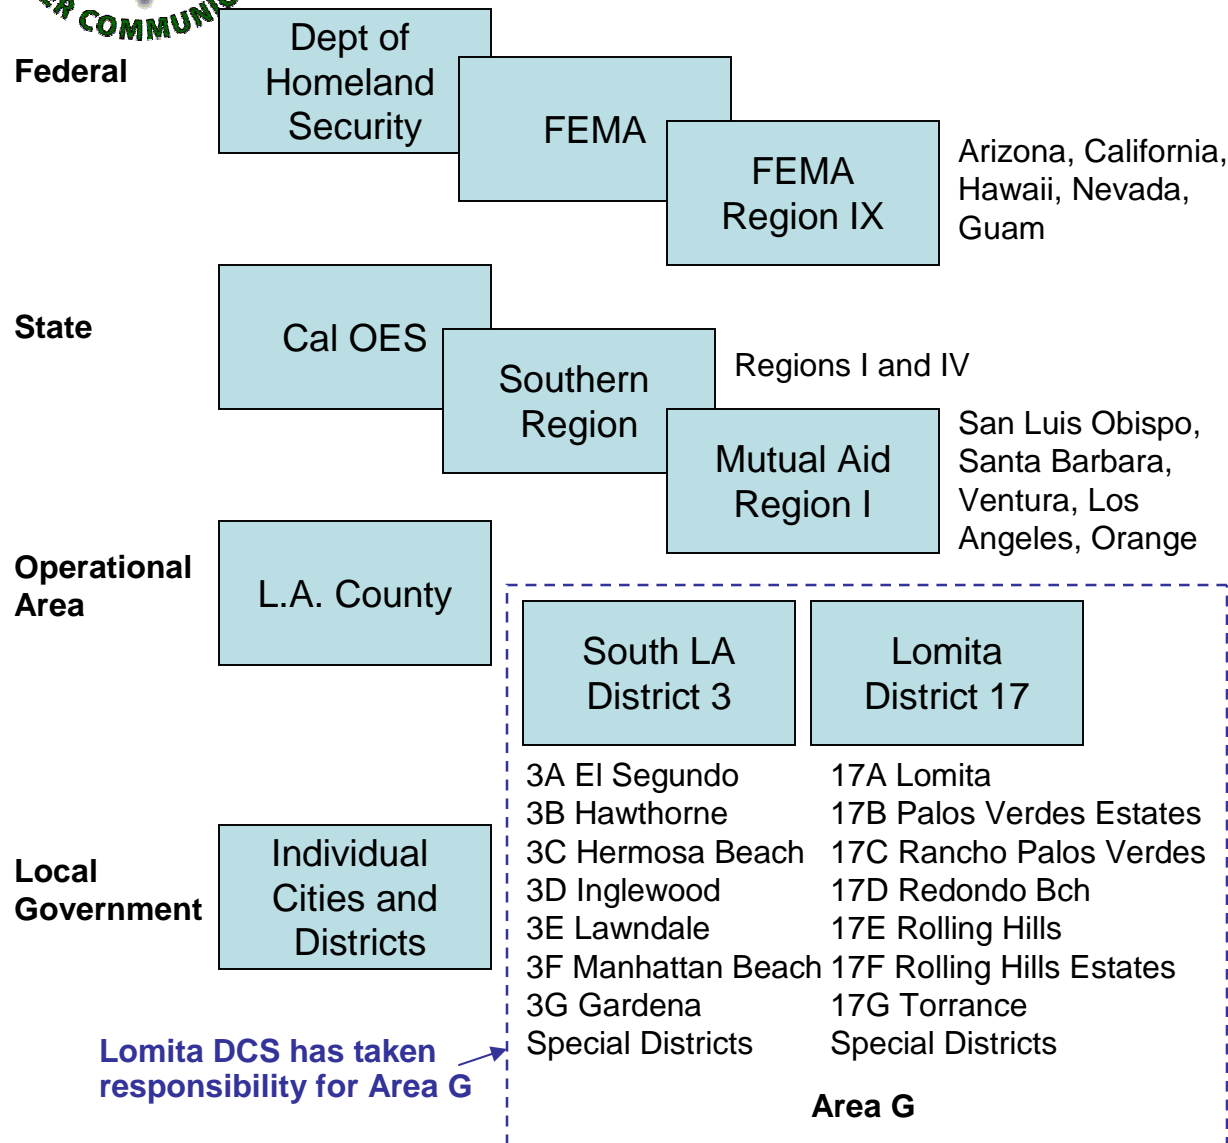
R COMMUNI

Federal

Dept of Homeland Security

FEMA

FEMA Region IX

Arizona, California, Hawaii, Nevada, Guam

State

Cal OES

Southern Region

Regions I and IV

Mutual Aid Region I

San Luis Obispo, Santa Barbara, Ventura, Los Angeles, Orange

Operational Area

L.A. County

South LA District 3

Lomita District 17

3A El Segundo
3B Hawthorne
3C Hermosa Beach
3D Inglewood
3E Lawndale
3F Manhattan Beach
3G Gardena
Special Districts

17A Lomita
17B Palos Verdes Estates
17C Rancho Palos Verdes
17D Redondo Bch
17E Rolling Hills
17F Rolling Hills Estates
17G Torrance
Special Districts

Local Government

Individual Cities and Districts

Lomita DCS has taken responsibility for Area G

Area G